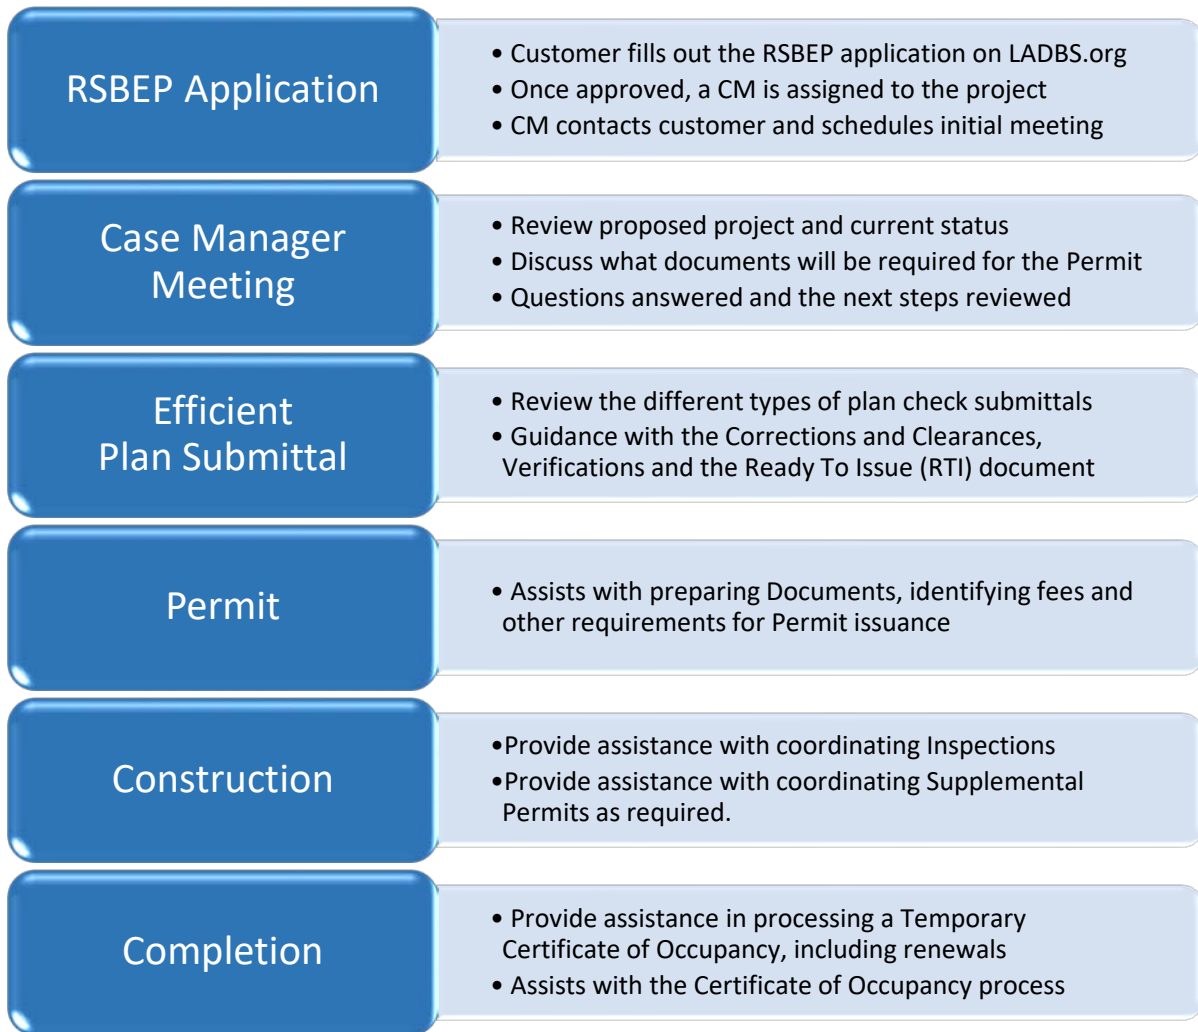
RSBEP Application

• Customer fills out the RSBEP application on LADBS.org
• Once approved, a CM is assigned to the project
• CM contacts customer and schedules initial meeting

Case Manager Meeting

• Review proposed project and current status
• Discuss what documents will be required for the Permit
• Questions answered and the next steps reviewed

Efficient Plan Submittal

• Review the different types of plan check submittals
• Guidance with the Corrections and Clearances, Verifications and the Ready To Issue (RTI) document

Permit

• Assists with preparing Documents, identifying fees and other requirements for Permit issuance

Construction

•Provide assistance with coordinating Inspections
•Provide assistance with coordinating Supplemental Permits as required.

Completion

• Provide assistance in processing a Temporary Certificate of Occupancy, including renewals
• Assists with the Certificate of Occupancy process